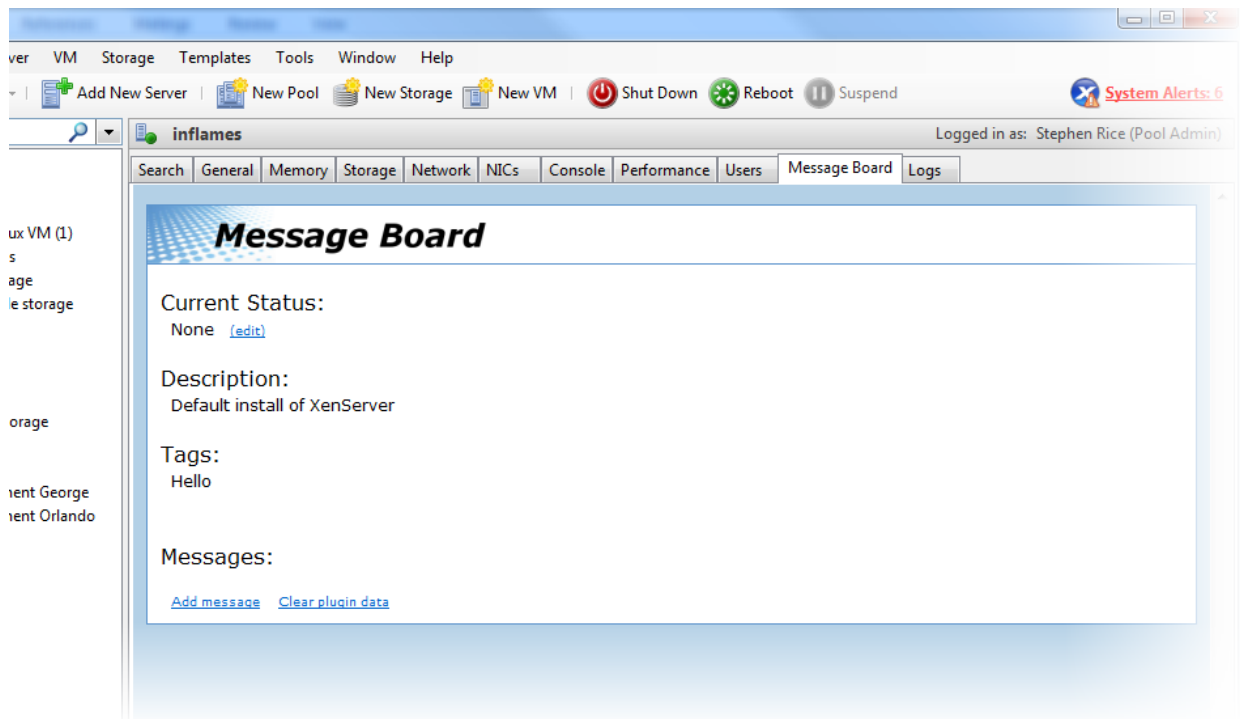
ver VM Storage Templates Tools Window Help

Add New Server | New Pool New Storage New VM | Shut Down Reboot Suspend

System Alerts: 6

inflames

Logged in as: Stephen Rice (Pool Admin)

Search General Memory Storage Network NICs Console Performance Users Message Board Logs

ux VM (1)
s
age
le storage

orage

nent George
nent Orlando

Message Board

Current Status:
None (edit)

Description:
Default install of XenServer

Tags:
Hello

Messages:

Add message Clear plugin data